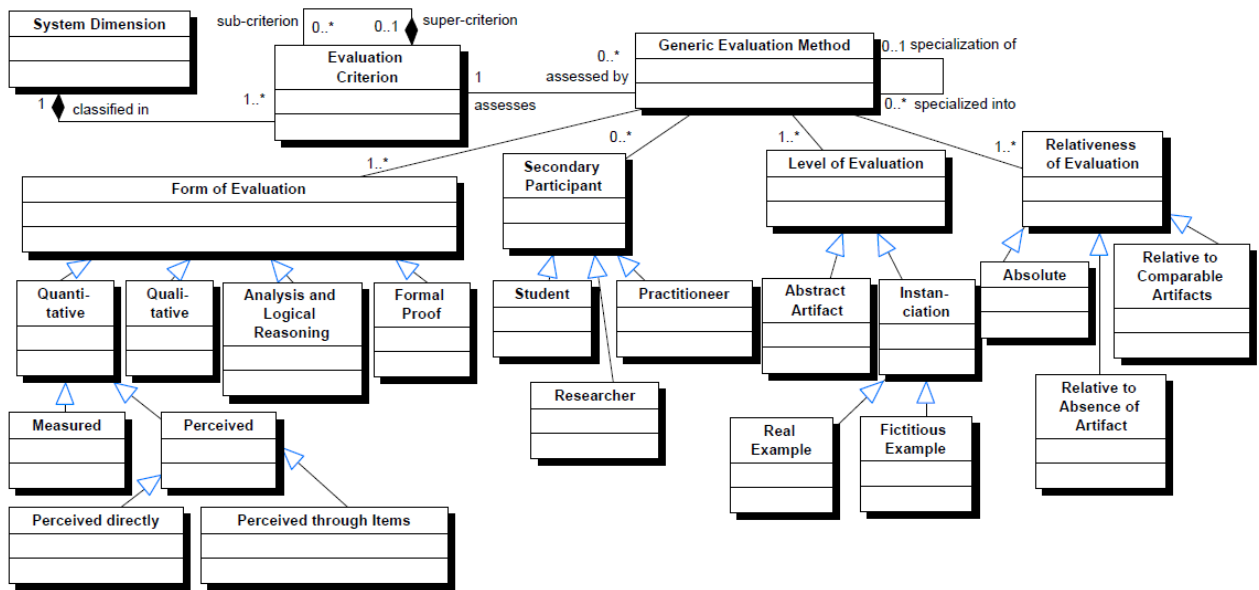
System Dimension

sub-criterion 0..* 0..1 super-criterion

Evaluation Criterion

1 classified in 1..*

1 assessed by 0..* assesses

Generic Evaluation Method

0..1 specialization of

0..* specialized into

1..*

Form of Evaluation

0..*

Secondary Participant

1..*

Level of Evaluation

1..*

Relativeness of Evaluation

Quantitative

Qualitative

Analysis and Logical Reasoning

Formal Proof

Student

Practitioneer

Researcher

Abstract Artifact

Instanciation

Absolute

Relative to Comparable Artifacts

Relative to Absence of Artifact

Measured

Perceived

Real Example

Fictitious Example

Perceived directly

Perceived through Items